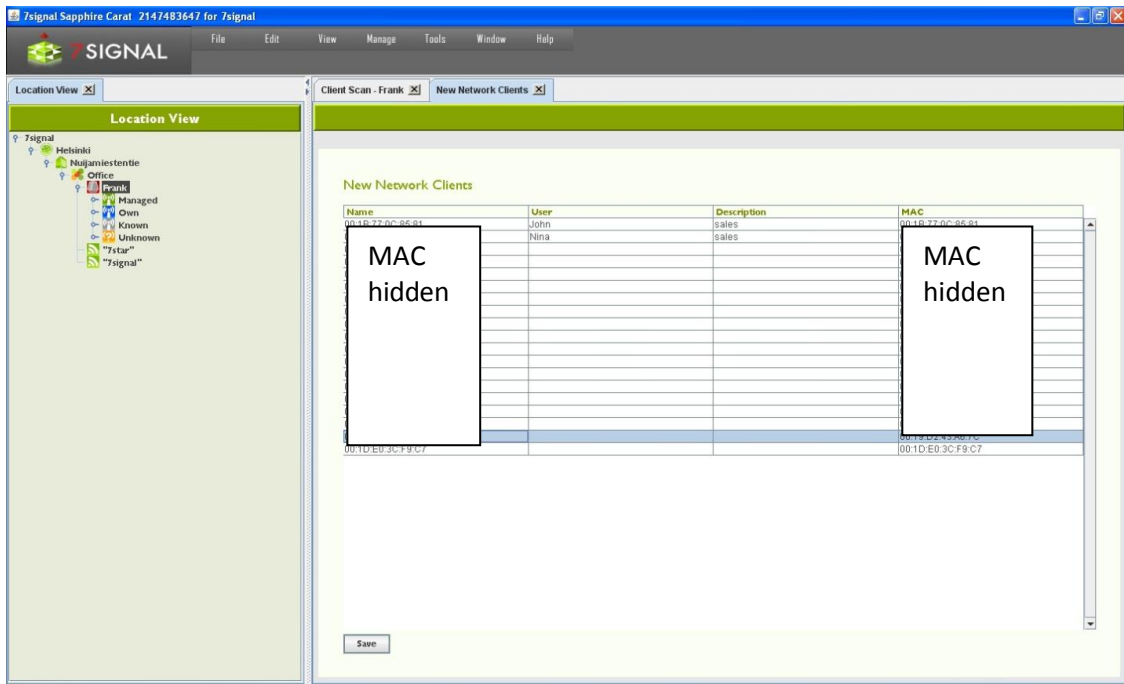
7signal Sapphire Carat 2147483647 for 7signal

7SIGNAL

File Edit View Manage Tools Window Help

Location View

Location View

7signal
Helsinki
Nuijamiestentie
Office
Frank
Managed
Own
Known
Unknown
"7star"
"7signal"

Client Scan - Frank

New Network Clients

New Network Clients

| Name | User | Description | MAC |
|---|---|---|---|
| 00:1B:77:0C:85:81 | John | sales | 00:1B:77:0C:85:81 |
| | Nina | sales | |
| | | | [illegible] |
| 00:1D:E0:3C:F9:C7 | | | 00:1D:E0:3C:F9:C7 |

MAC hidden

MAC hidden

Save